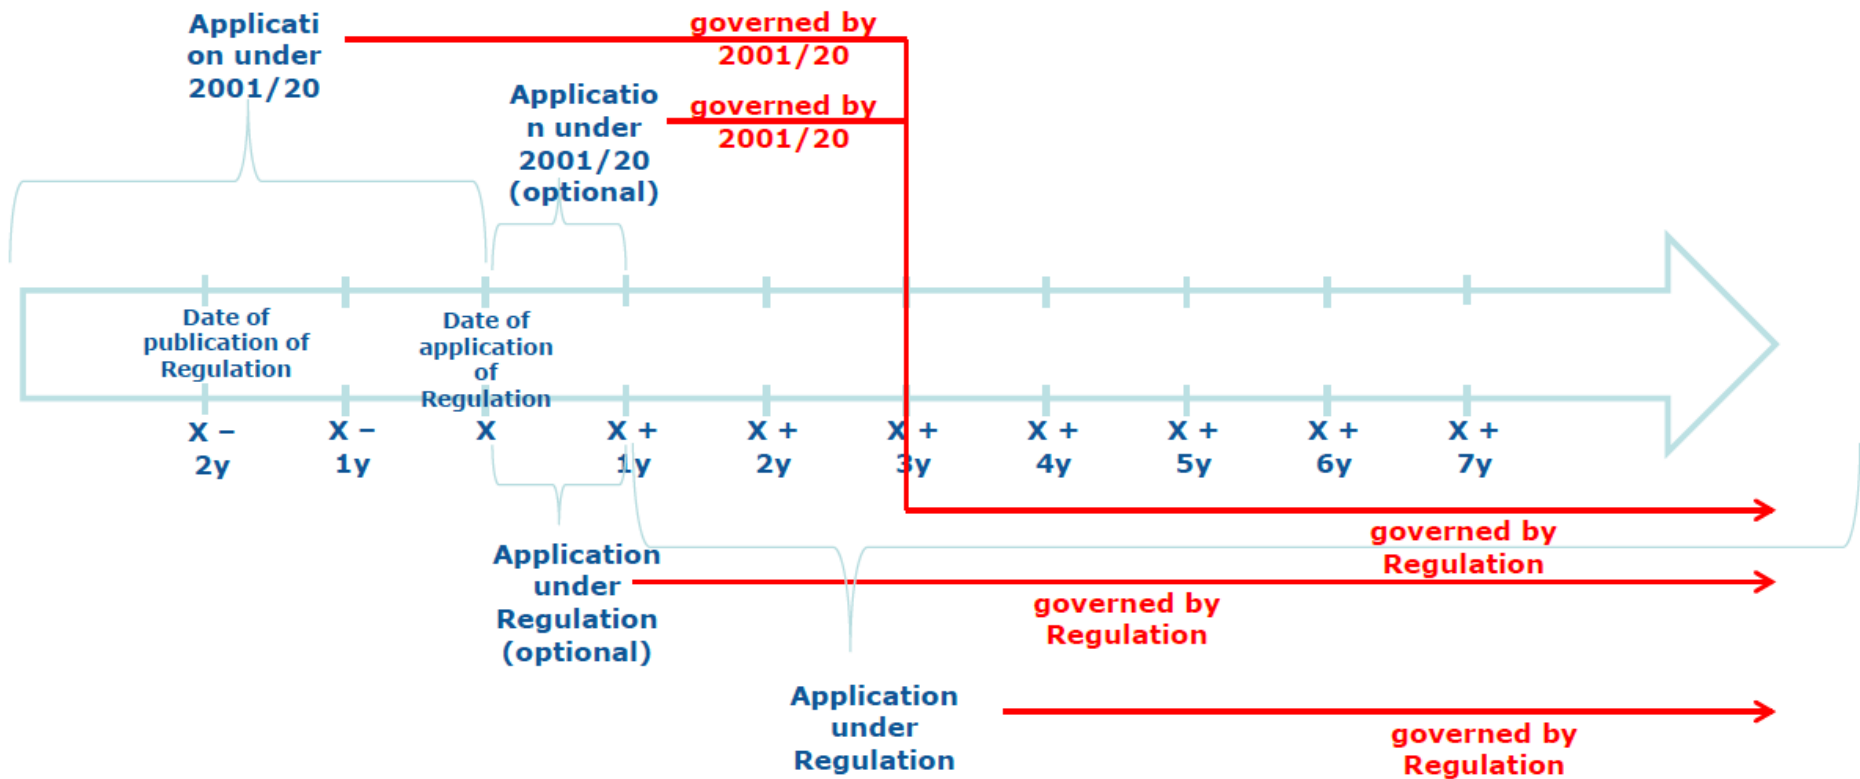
Application under 2001/20

governed by 2001/20

Application under 2001/20 (optional)

governed by 2001/20

Date of publication of Regulation

Date of application of Regulation

X – 2y

X – 1y

X

X + 1y

X + 2y

X + 3y

X + 4y

X + 5y

X + 6y

X + 7y

governed by Regulation

Application under Regulation (optional)

governed by Regulation

Application under Regulation

governed by Regulation